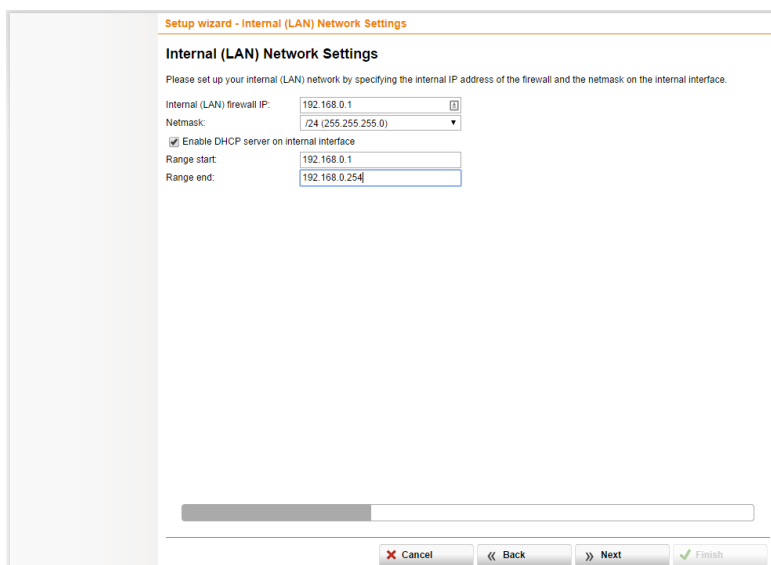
Setup wizard - Internal (LAN) Network Settings

Internal (LAN) Network Settings

Please set up your internal (LAN) network by specifying the internal IP address of the firewall and the netmask on the internal interface.

Internal (LAN) firewall IP: 192.168.0.1
Netmask: /24 (255.255.255.0)
Enable DHCP server on internal interface
Range start: 192.168.0.1
Range end: 192.168.0.254

Cancel
Back
Next
Finish